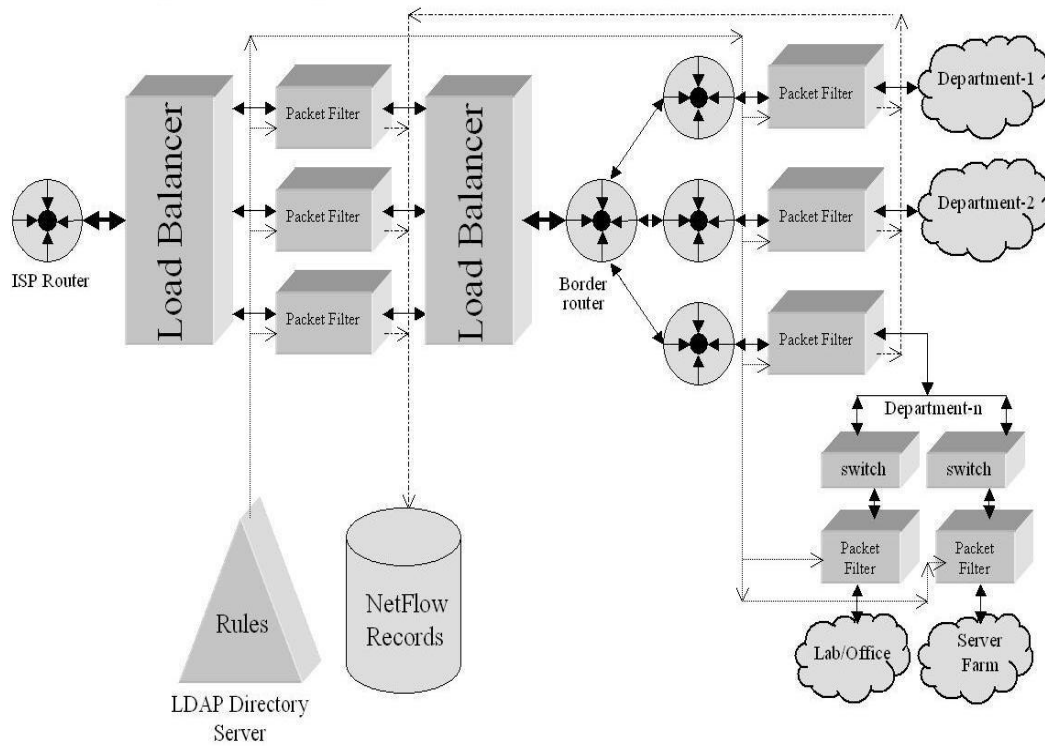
Load Balancer

Packet Filter

Packet Filter

Packet Filter

Load Balancer

ISP Router

Border router

Packet Filter

Packet Filter

Packet Filter

Department-1

Department-2

Department-n

switch

switch

Packet Filter

Packet Filter

Lab/Office

Server Farm

Rules

LDAP Directory Server

NetFlow Records